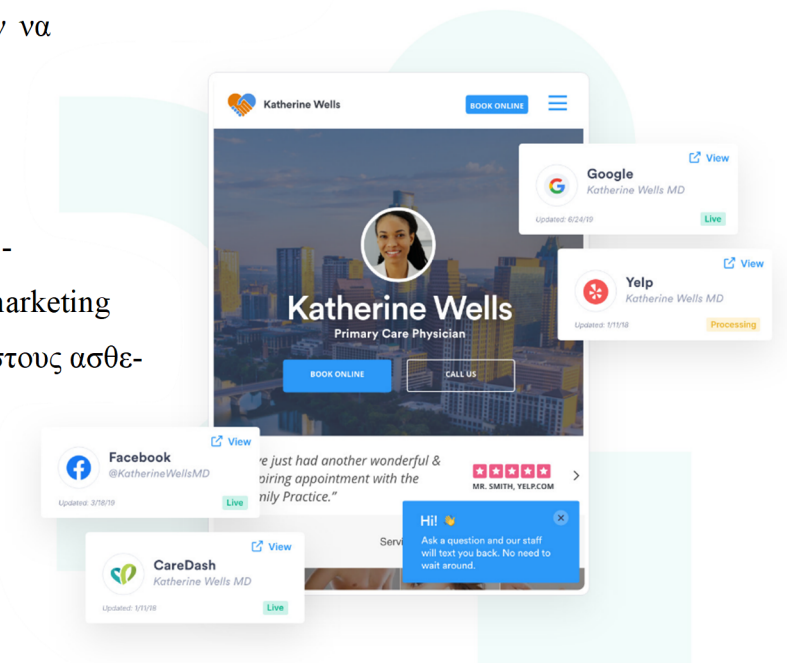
ν να

-
marketing
στους ασθε-

Katherine Wells
BOOK ONLINE

Google
Katherine Wells MD
Updated: 6/24/19
Live
View

Yelp
Katherine Wells MD
Updated: 1/11/18
Processing
View

Katherine Wells
Primary Care Physician
BOOK ONLINE
CALL US

Facebook
@KatherineWellsMD
Updated: 3/18/19
Live
View

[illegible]ve just had another wonderful & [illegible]piring appointment with the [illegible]mily Practice."
MR. SMITH, YELP.COM

Servi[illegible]

Hi! 👋
Ask a question and our staff will text you back. No need to wait around.

CareDash
Katherine Wells MD
Updated: 1/11/18
Live
View